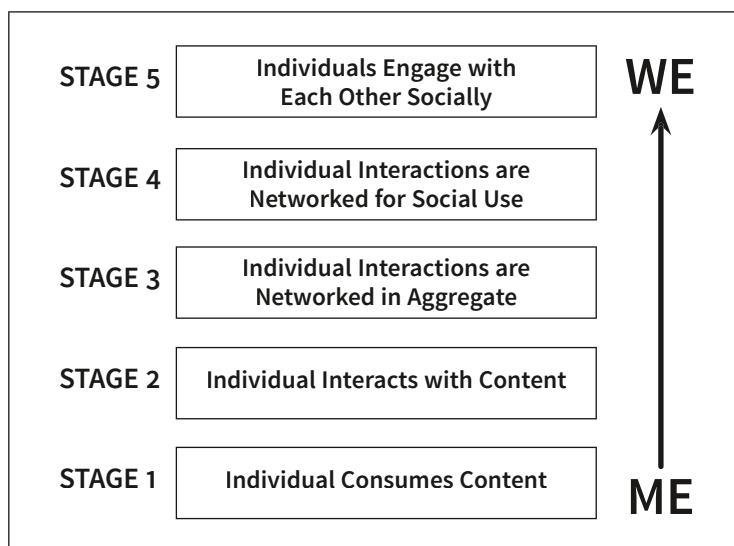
STAGE 5
Individuals Engage with Each Other Socially

WE

STAGE 4
Individual Interactions are Networked for Social Use

STAGE 3
Individual Interactions are Networked in Aggregate

STAGE 2
Individual Interacts with Content

STAGE 1
Individual Consumes Content

ME